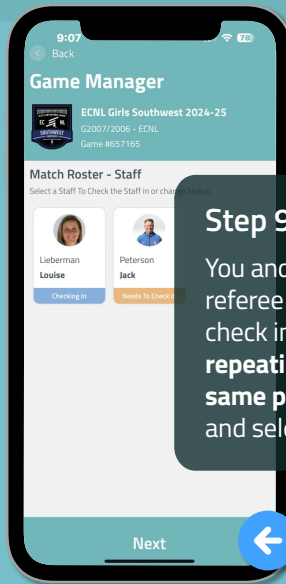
9:07

78

Back

Game Manager

ECNL SOUTHWEST

ECNL Girls Southwest 2024-25

G2007/2006 - ECNL

Game #657165

Match Roster - Staff

Select a Staff To Check the Staff in or change Status

Lieberman

Louise

Checking In

Peterson

Jack

Needs To Check In

Step 9

You and

referee

check in

**repeati**

**same p**

and sele

Next